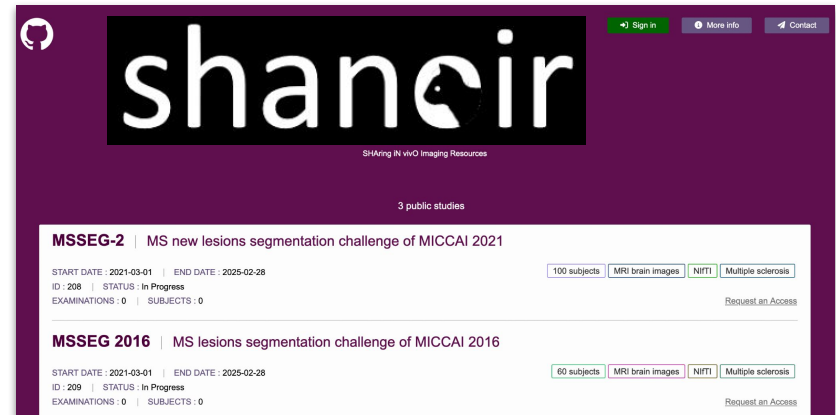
Sign in
More info
Contact

shanoir

SHAring iN vivO Imaging Resources

3 public studies

MSSEG-2 | MS new lesions segmentation challenge of MICCAI 2021

START DATE : 2021-03-01 | END DATE : 2025-02-28
ID : 208 | STATUS : In Progress
EXAMINATIONS : 0 | SUBJECTS : 0

100 subjects
MRI brain images
NIfTI
Multiple sclerosis

Request an Access

MSSEG 2016 | MS lesions segmentation challenge of MICCAI 2016

START DATE : 2021-03-01 | END DATE : 2025-02-28
ID : 209 | STATUS : In Progress
EXAMINATIONS : 0 | SUBJECTS : 0

60 subjects
MRI brain images
NIfTI
Multiple sclerosis

Request an Access